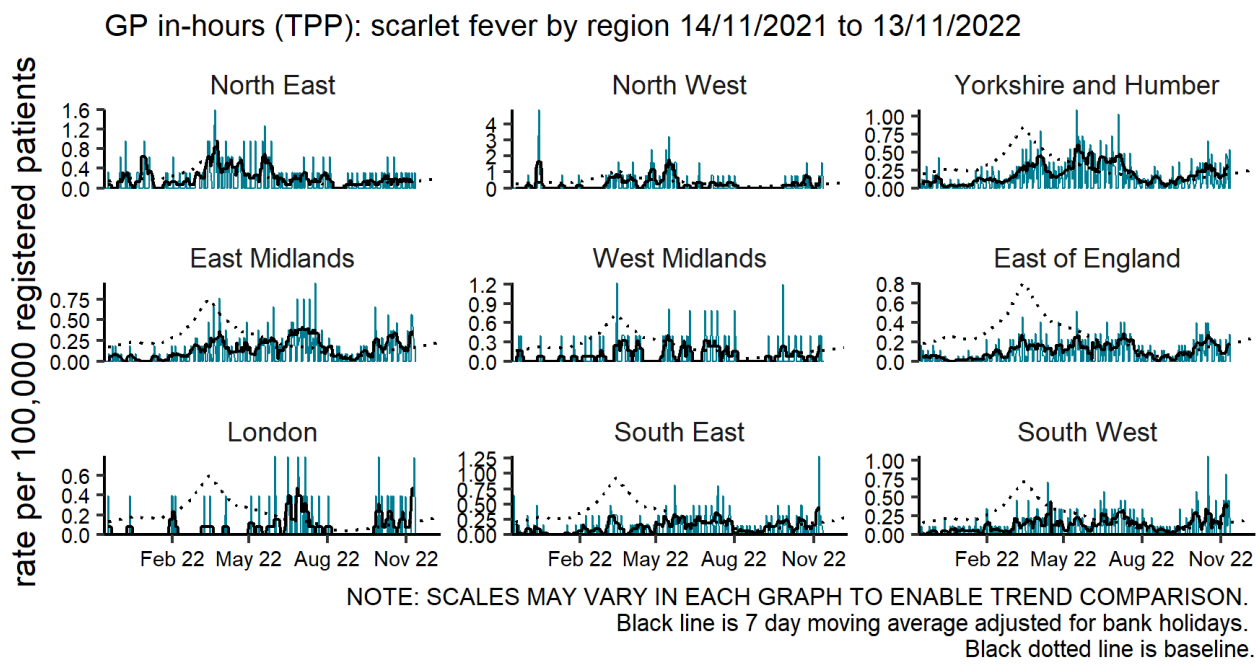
GP in-hours (TPP): scarlet fever by region 14/11/2021 to 13/11/2022

rate per 100,000 registered patients

North East
1.6
1.2
0.8
0.4
0.0

North West
4
3
2
1
0

Yorkshire and Humber
1.00
0.75
0.50
0.25
0.00

East Midlands
0.75
0.50
0.25
0.00

West Midlands
1.2
0.9
0.6
0.3
0.0

East of England
0.8
0.6
0.4
0.2
0.0

London
0.6
0.4
0.2
0.0
Feb 22 May 22 Aug 22 Nov 22

South East
1.25
1.00
0.75
0.50
0.25
0.00
Feb 22 May 22 Aug 22 Nov 22

South West
1.00
0.75
0.50
0.25
0.00
Feb 22 May 22 Aug 22 Nov 22

NOTE: SCALES MAY VARY IN EACH GRAPH TO ENABLE TREND COMPARISON.
Black line is 7 day moving average adjusted for bank holidays.
Black dotted line is baseline.